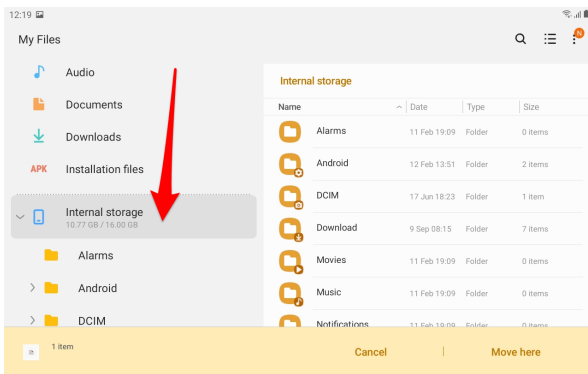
12:19

My Files

Audio

Documents

Downloads

APK Installation files

Internal storage
10.77 GB / 16.00 GB

Alarms

Android

DCIM

Internal storage

| Name | Date | Type | Size |
|---|---|---|---|
| Alarms | 11 Feb 19:09 | Folder | 0 items |
| Android | 12 Feb 13:51 | Folder | 2 items |
| DCIM | 17 Jun 18:23 | Folder | 1 item |
| Download | 9 Sep 08:15 | Folder | 7 items |
| Movies | 11 Feb 19:09 | Folder | 0 items |
| Music | 11 Feb 19:09 | Folder | 0 items |
| Notifications | 11 Feb 19:09 | Folder | 0 items |

1 item

Cancel

Move here